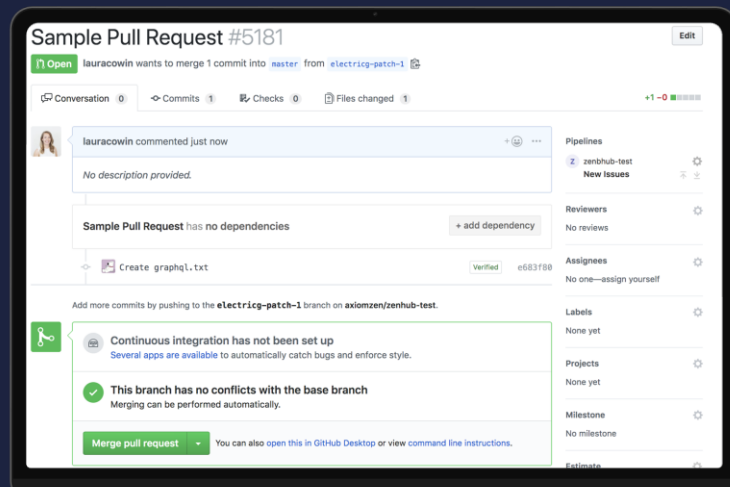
Sample Pull Request #5181

Edit

Open lauracowin wants to merge 1 commit into master from electricg-patch-1

Conversation 0 Commits 1 Checks 0 Files changed 1

+1 −0

lauracowin commented just now

No description provided.

Sample Pull Request has no dependencies

+ add dependency

Create graphql.txt Verified e683f80

Add more commits by pushing to the electricg-patch-1 branch on axiomzen/zenhub-test.

Continuous integration has not been set up

Several apps are available to automatically catch bugs and enforce style.

This branch has no conflicts with the base branch

Merging can be performed automatically.

Merge pull request

You can also open this in GitHub Desktop or view command line instructions.

Pipelines

zenhub-test

New Issues

Reviewers

No reviews

Assignees

No one—assign yourself

Labels

None yet

Projects

None yet

Milestone

No milestone

Estimate